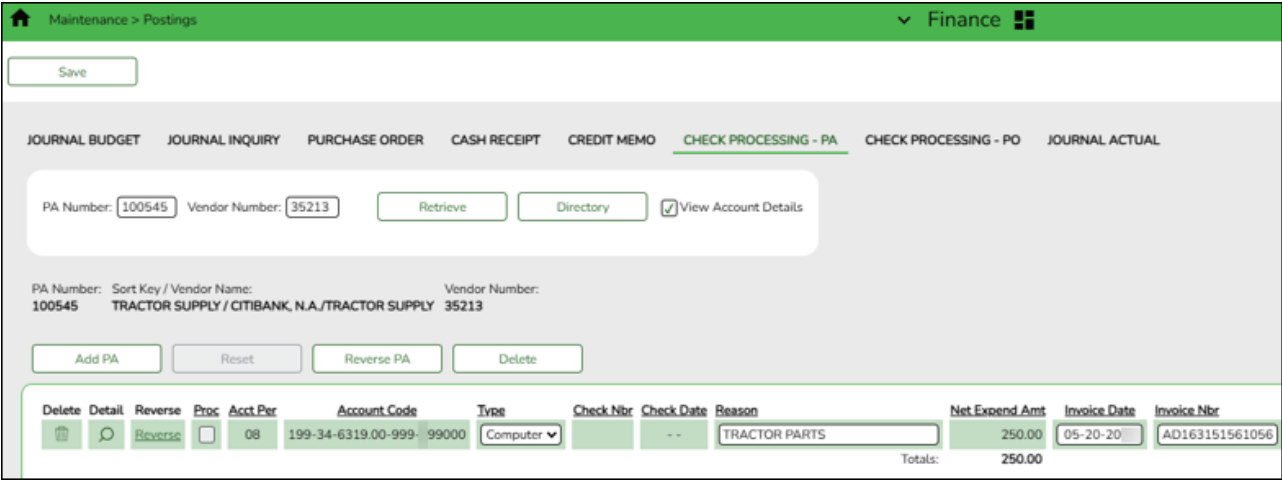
Maintenance > Postings

Finance

Save

JOURNAL BUDGET JOURNAL INQUIRY PURCHASE ORDER CASH RECEIPT CREDIT MEMO CHECK PROCESSING - PA CHECK PROCESSING - PO JOURNAL ACTUAL

PA Number: 100545 Vendor Number: 35213 Retrieve Directory View Account Details

PA Number: 100545
Sort Key / Vendor Name: TRACTOR SUPPLY / CITIBANK, N.A./TRACTOR SUPPLY
Vendor Number: 35213

Add PA Reset Reverse PA Delete

| Delete | Detail | Reverse | Proc | Acct Per | Account Code | Type | Check Nbr | Check Date | Reason | Net Expend Amt | Invoice Date | Invoice Nbr |
|---|---|---|---|---|---|---|---|---|---|---|---|---|
| | | Reverse | | 08 | 199-34-6319.00-999- 99000 | Computer | | - - | TRACTOR PARTS | 250.00 | 05-20-20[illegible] | AD163151561056 |
| | | | | | | | | | Totals: | 250.00 | | |